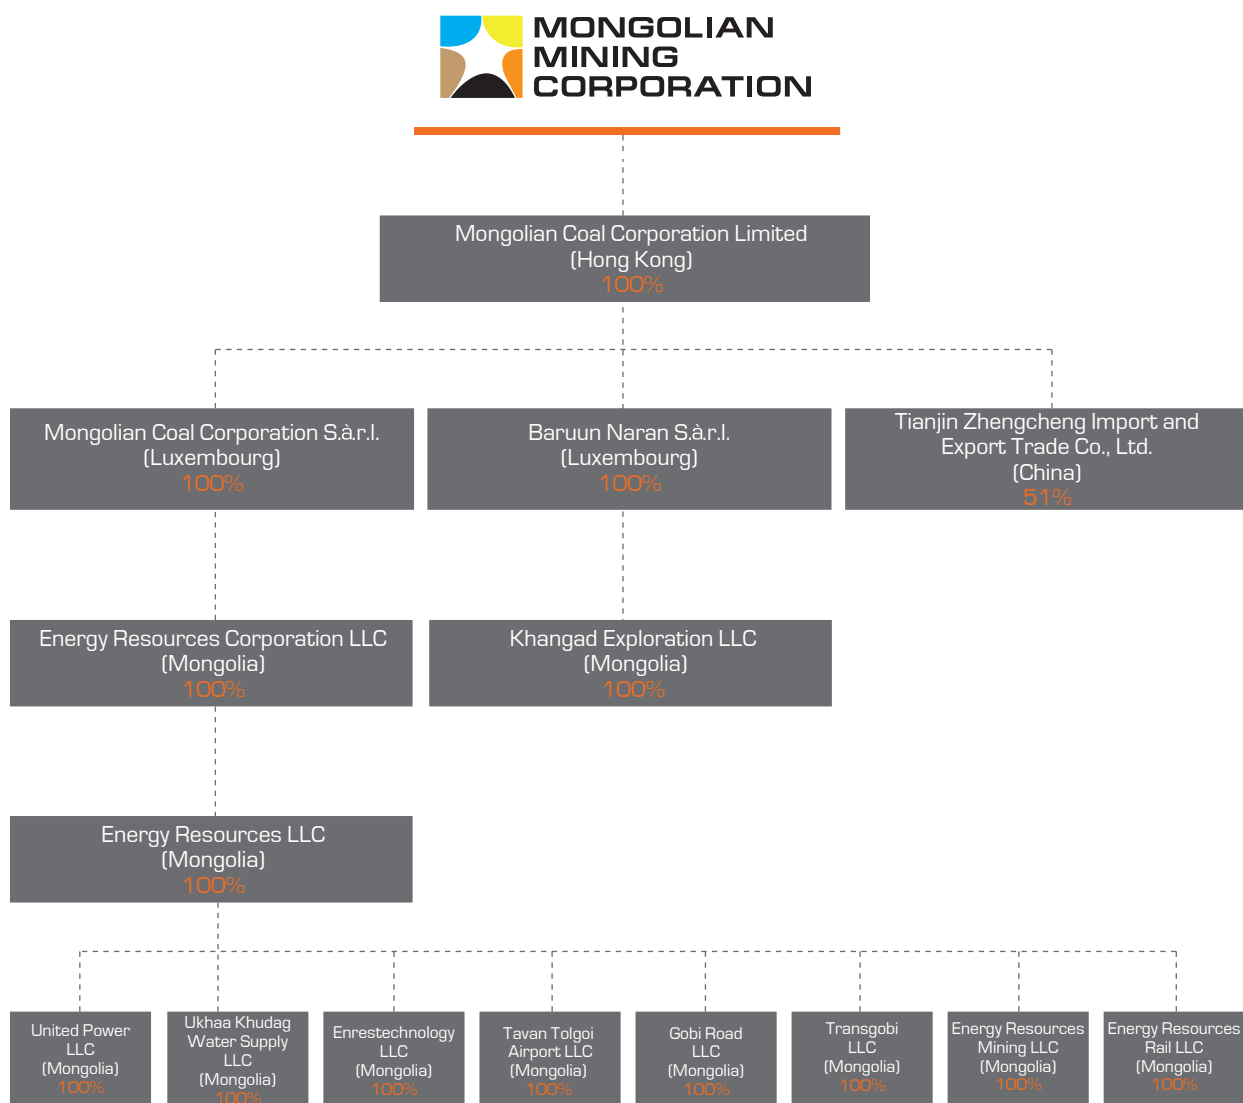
MONGOLIAN MINING CORPORATION

Mongolian Coal Corporation Limited
(Hong Kong)
100%

Mongolian Coal Corporation S.à.r.l.
(Luxembourg)
100%

Baruun Naran S.à.r.l.
(Luxembourg)
100%

Tianjin Zhengcheng Import and Export Trade Co., Ltd.
(China)
51%

Energy Resources Corporation LLC
(Mongolia)
100%

Khangad Exploration LLC
(Mongolia)
100%

Energy Resources LLC
(Mongolia)
100%

United Power LLC
(Mongolia)
100%

Ukhaa Khudag Water Supply LLC
(Mongolia)
100%

Enrestechnology LLC
(Mongolia)
100%

Tavan Tolgoi Airport LLC
(Mongolia)
100%

Gobi Road LLC
(Mongolia)
100%

Transgobi LLC
(Mongolia)
100%

Energy Resources Mining LLC
(Mongolia)
100%

Energy Resources Rail LLC
(Mongolia)
100%